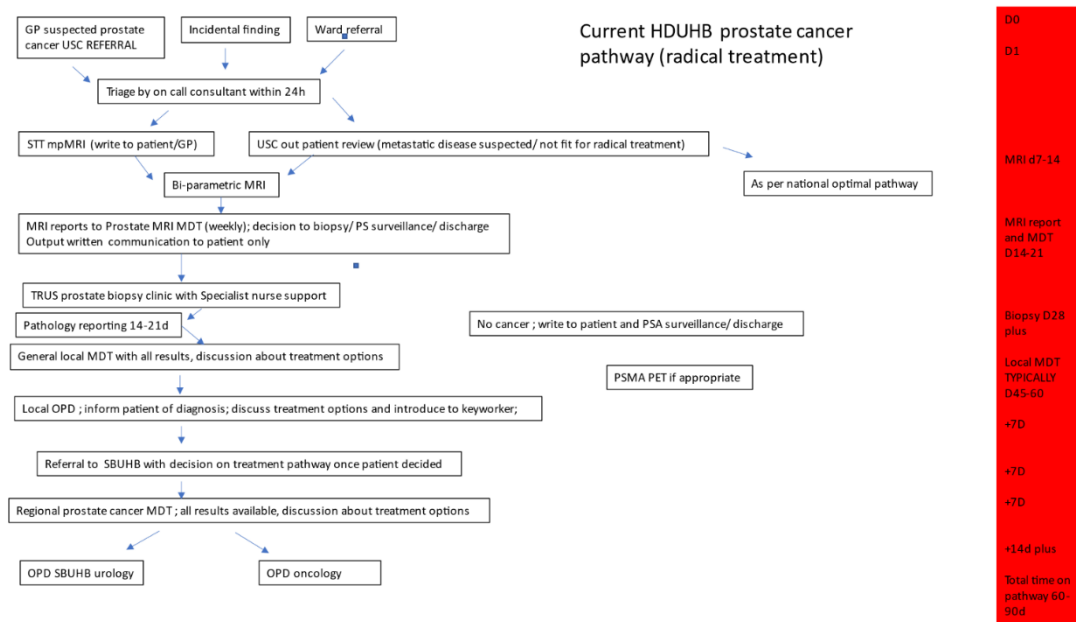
Current HDUHB prostate cancer pathway (radical treatment)

GP suspected prostate cancer USC REFERRAL

Incidental finding

Ward referral

Triage by on call consultant within 24h

STT mpMRI (write to patient/GP)

USC out patient review (metastatic disease suspected/ not fit for radical treatment)

As per national optimal pathway

Bi-parametric MRI

MRI reports to Prostate MRI MDT (weekly); decision to biopsy/ PS surveillance/ discharge
Output written communication to patient only

TRUS prostate biopsy clinic with Specialist nurse support

Pathology reporting 14-21d

No cancer ; write to patient and PSA surveillance/ discharge

General local MDT with all results, discussion about treatment options

PSMA PET if appropriate

Local OPD ; inform patient of diagnosis; discuss treatment options and introduce to keyworker;

Referral to SBUHB with decision on treatment pathway once patient decided

Regional prostate cancer MDT ; all results available, discussion about treatment options

OPD SBUHB urology

OPD oncology

D0

D1

MRI d7-14

MRI report and MDT D14-21

Biopsy D28 plus

Local MDT TYPICALLY D45-60

+7D

+7D

+7D

+14d plus

Total time on pathway 60-90d